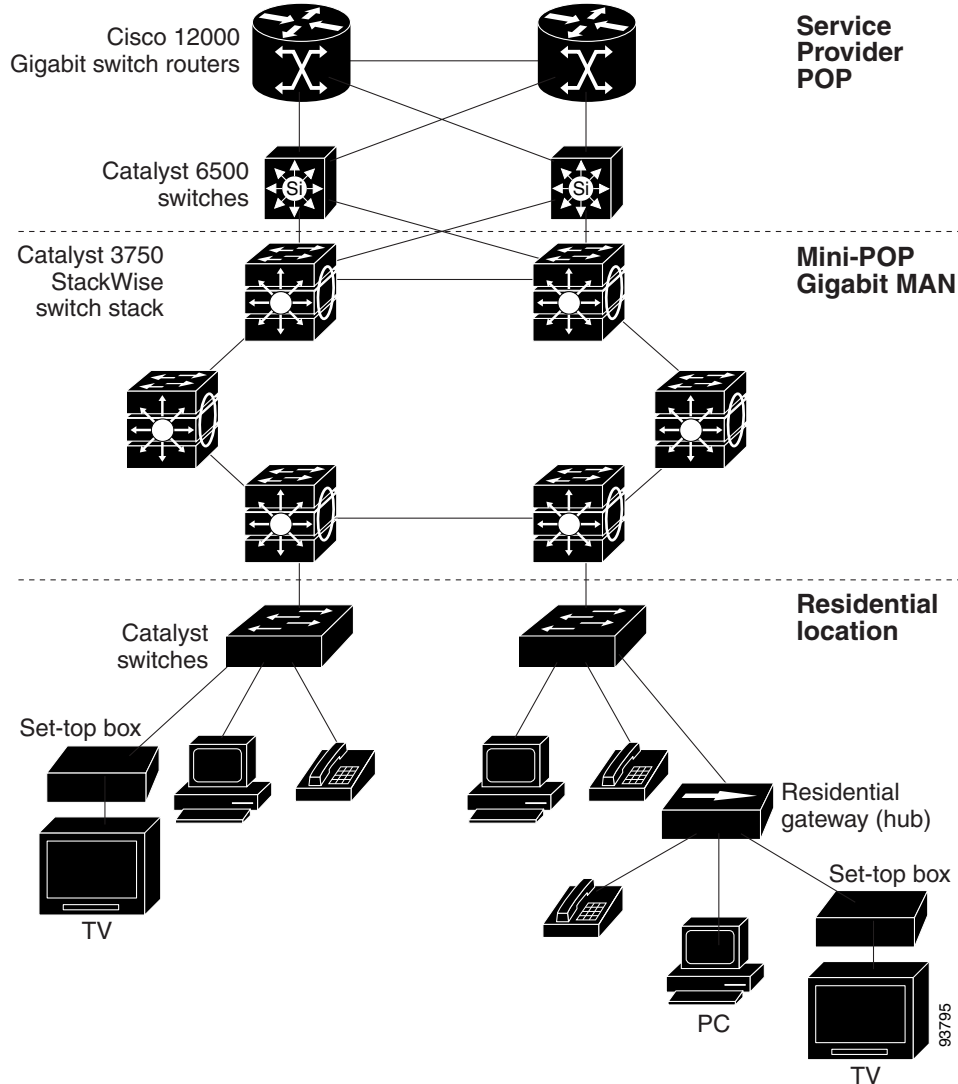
Cisco 12000 Gigabit switch routers

Service Provider POP

Si

Si

Catalyst 6500 switches

Catalyst 3750 StackWise switch stack

Mini-POP Gigabit MAN

Catalyst switches

Residential location

Set-top box

TV

Residential gateway (hub)

Set-top box

PC

TV

93795